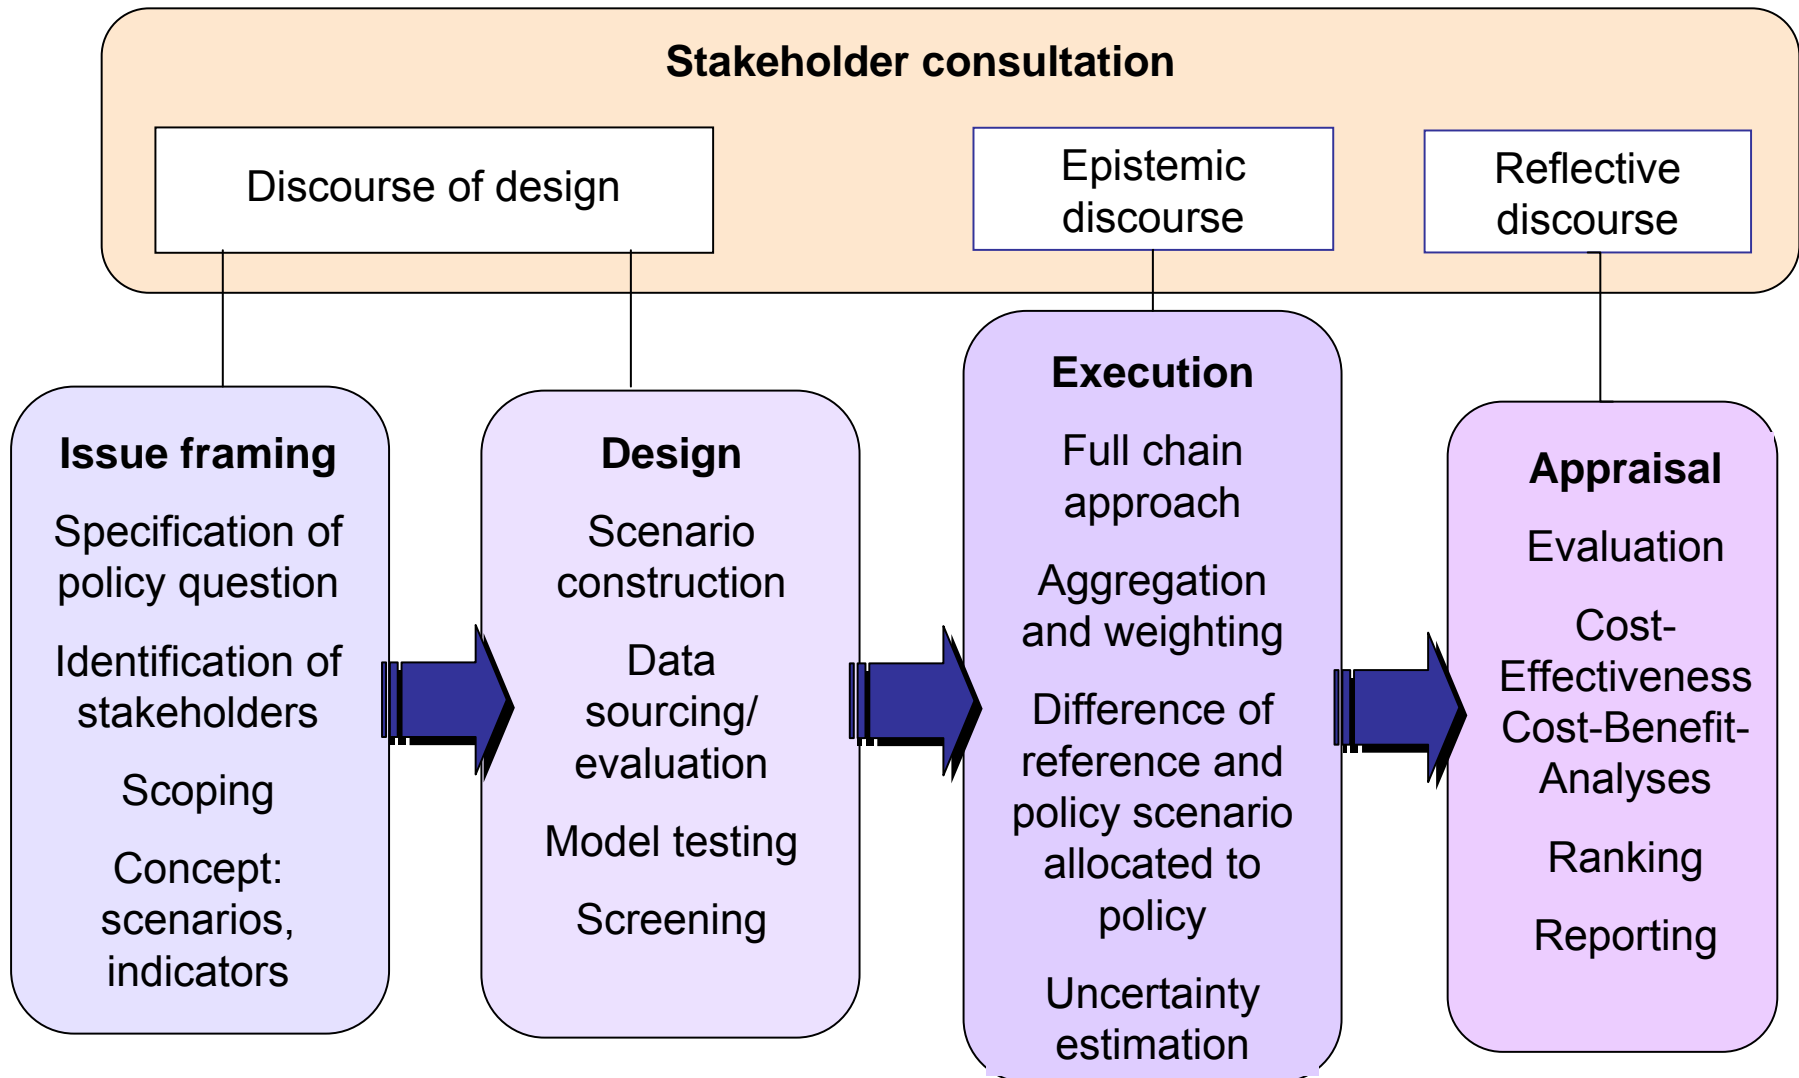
Stakeholder consultation

Discourse of design

Epistemic discourse

Reflective discourse

Issue framing

Specification of policy question

Identification of stakeholders

Scoping

Concept: scenarios, indicators

Design

Scenario construction

Data sourcing/ evaluation

Model testing

Screening

Execution

Full chain approach

Aggregation and weighting

Difference of reference and policy scenario allocated to policy

Uncertainty estimation

Appraisal

Evaluation

Cost-Effectiveness Cost-Benefit-Analyses

Ranking

Reporting